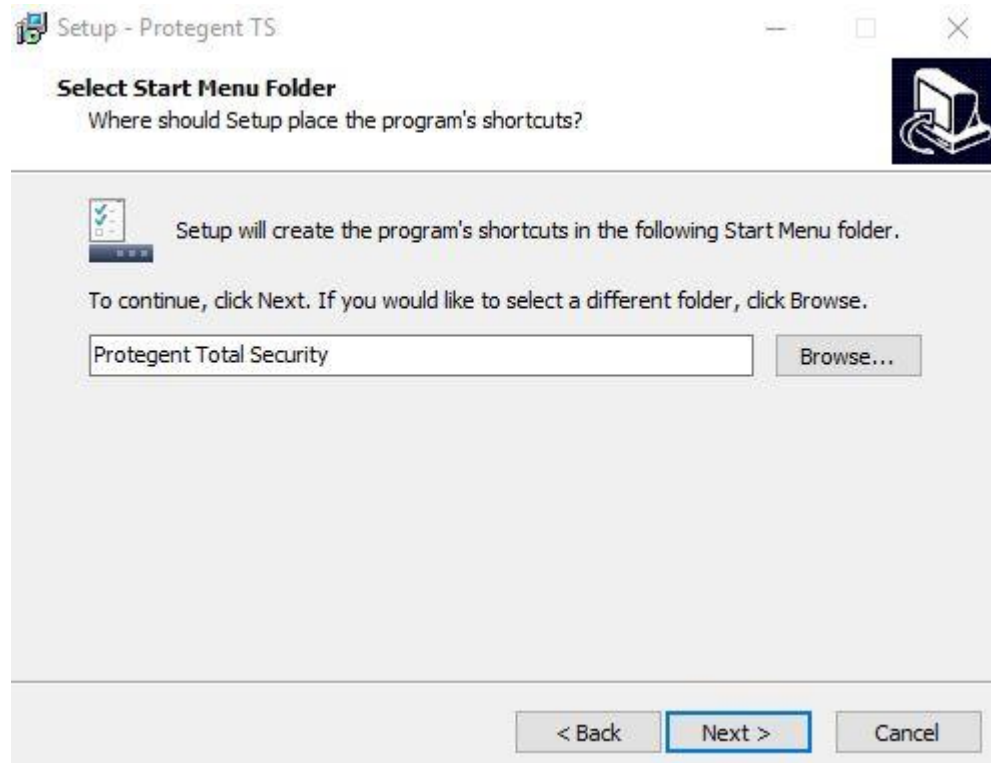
Setup - Protegent TS

Select Start Menu Folder
Where should Setup place the program's shortcuts?

Setup will create the program's shortcuts in the following Start Menu folder.

To continue, click Next. If you would like to select a different folder, click Browse.

Protegent Total Security

Browse...

< Back

Next >

Cancel